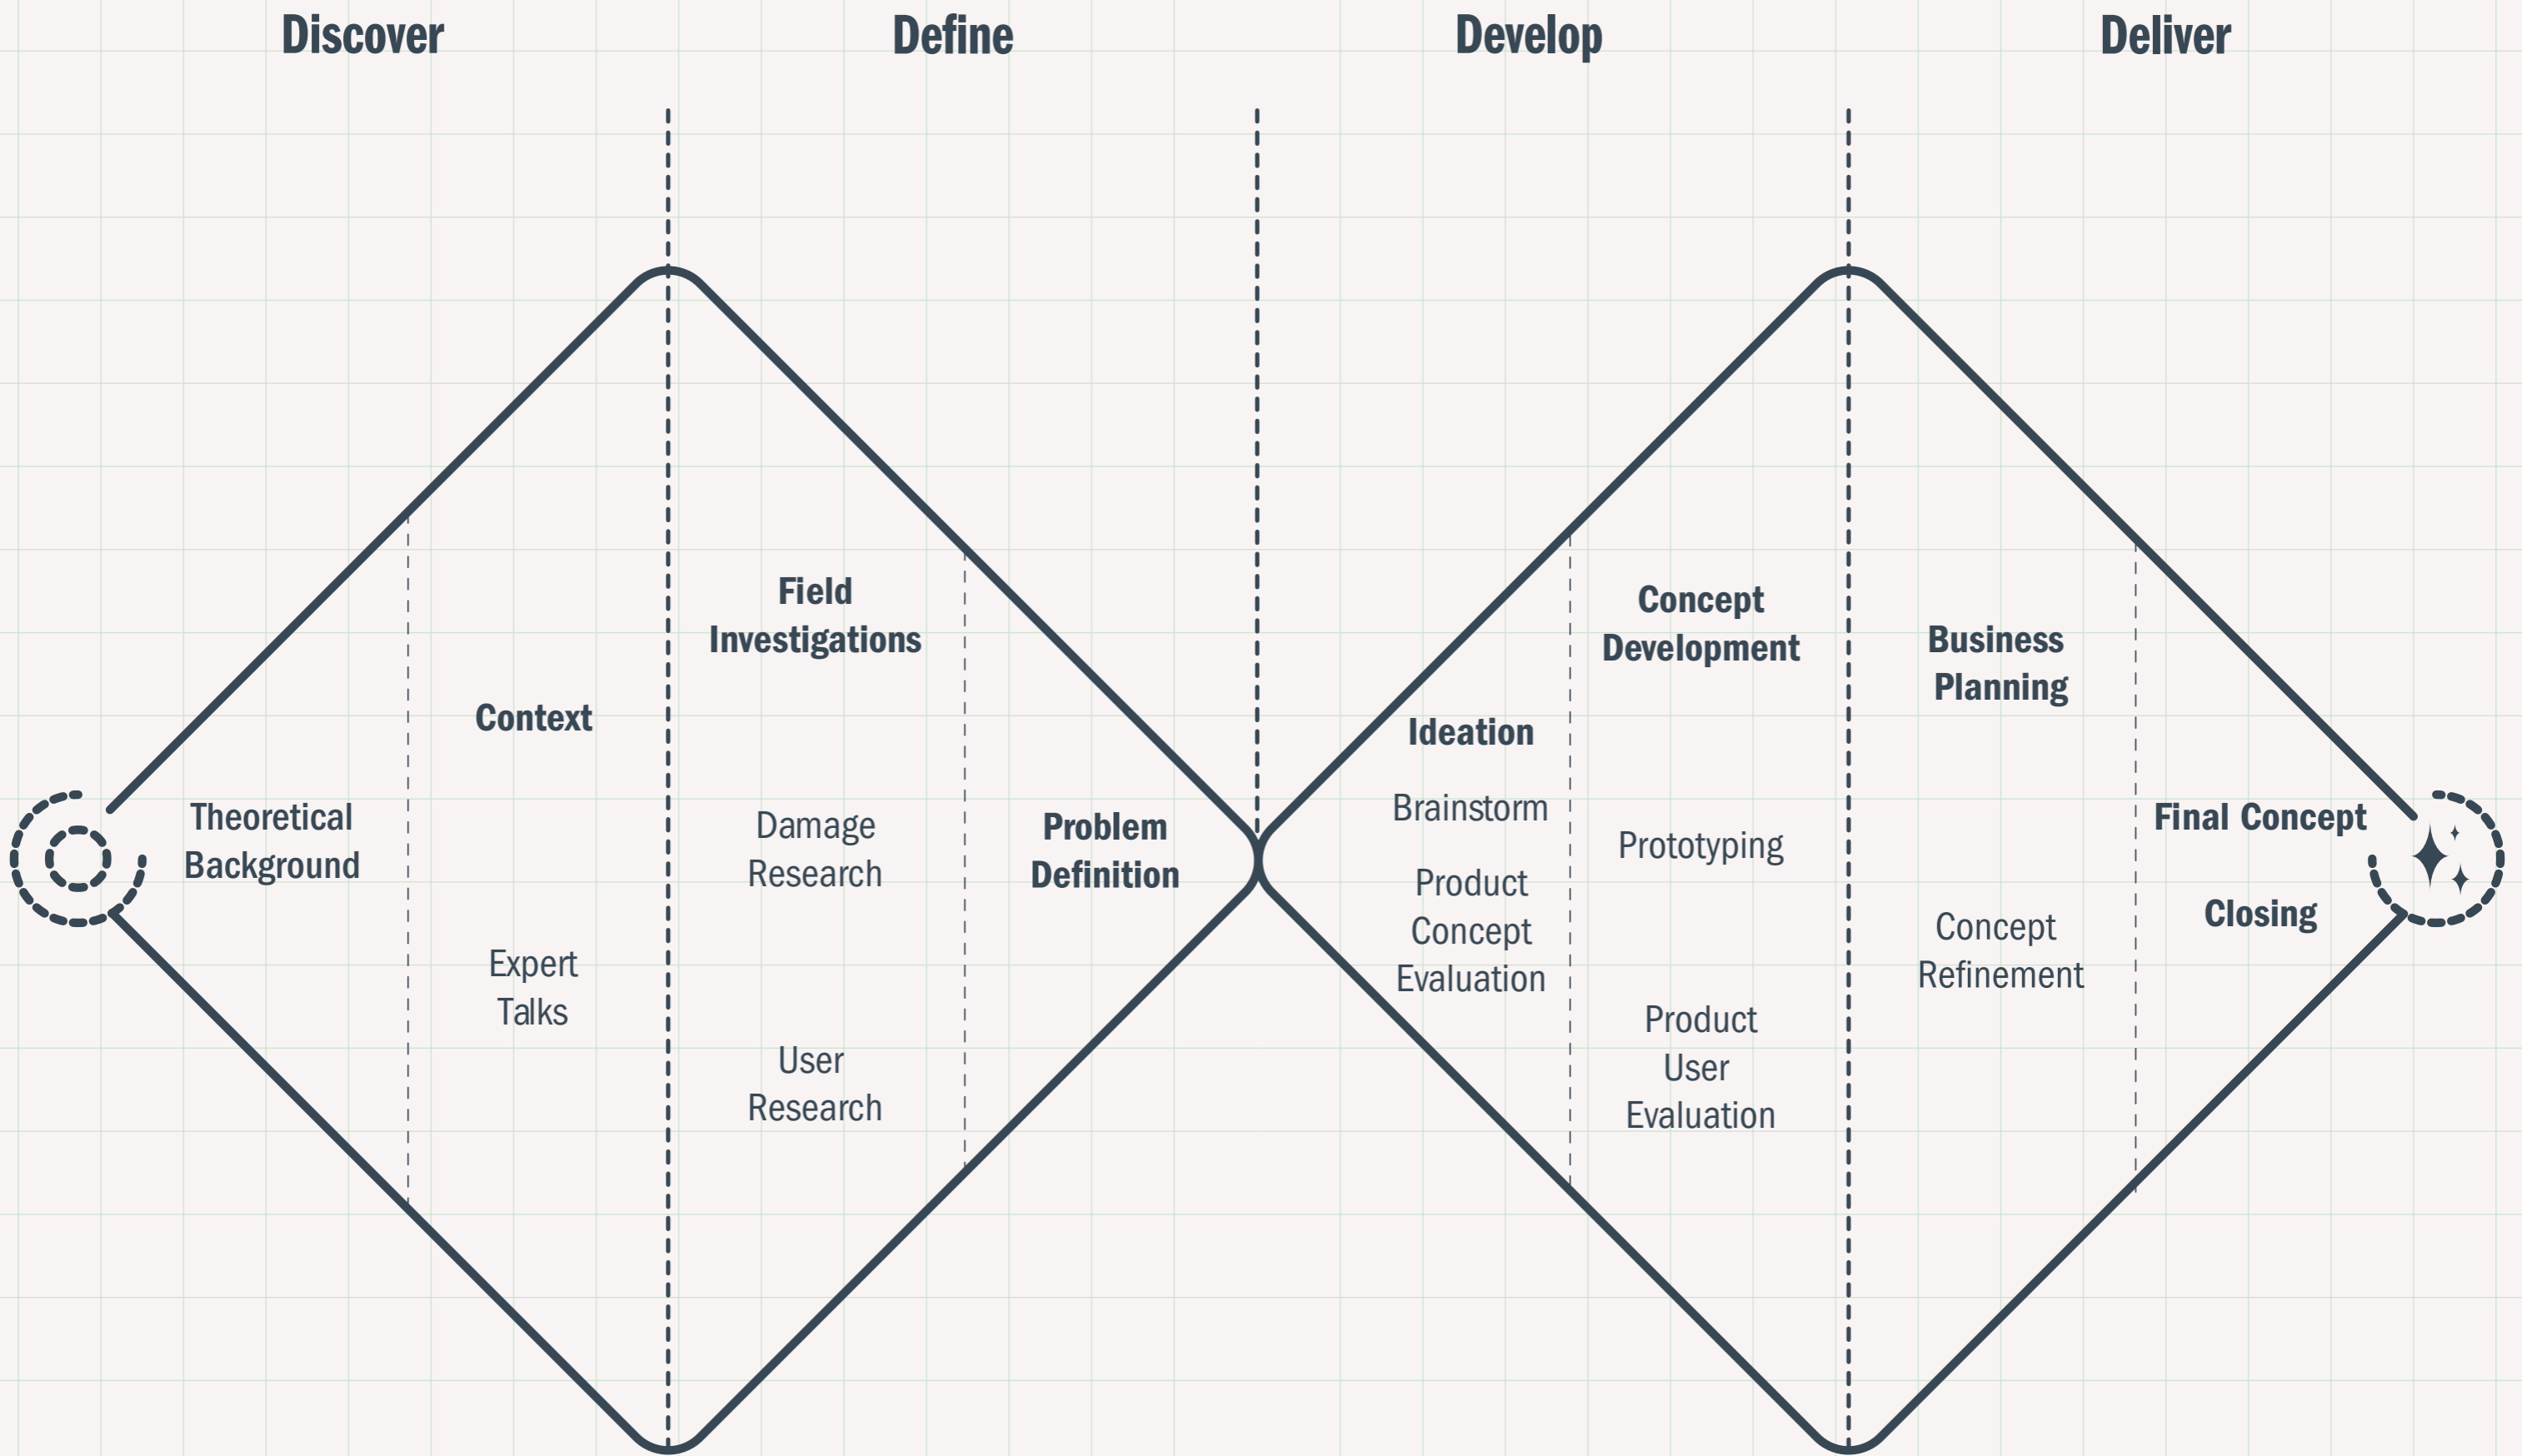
Discover

Define

Develop

Deliver

Theoretical Background

Context

Expert Talks

Field Investigations

Damage Research

User Research

Problem Definition

Ideation

Brainstorm

Product Concept Evaluation

Concept Development

Prototyping

Product User Evaluation

Business Planning

Concept Refinement

Final Concept

Closing